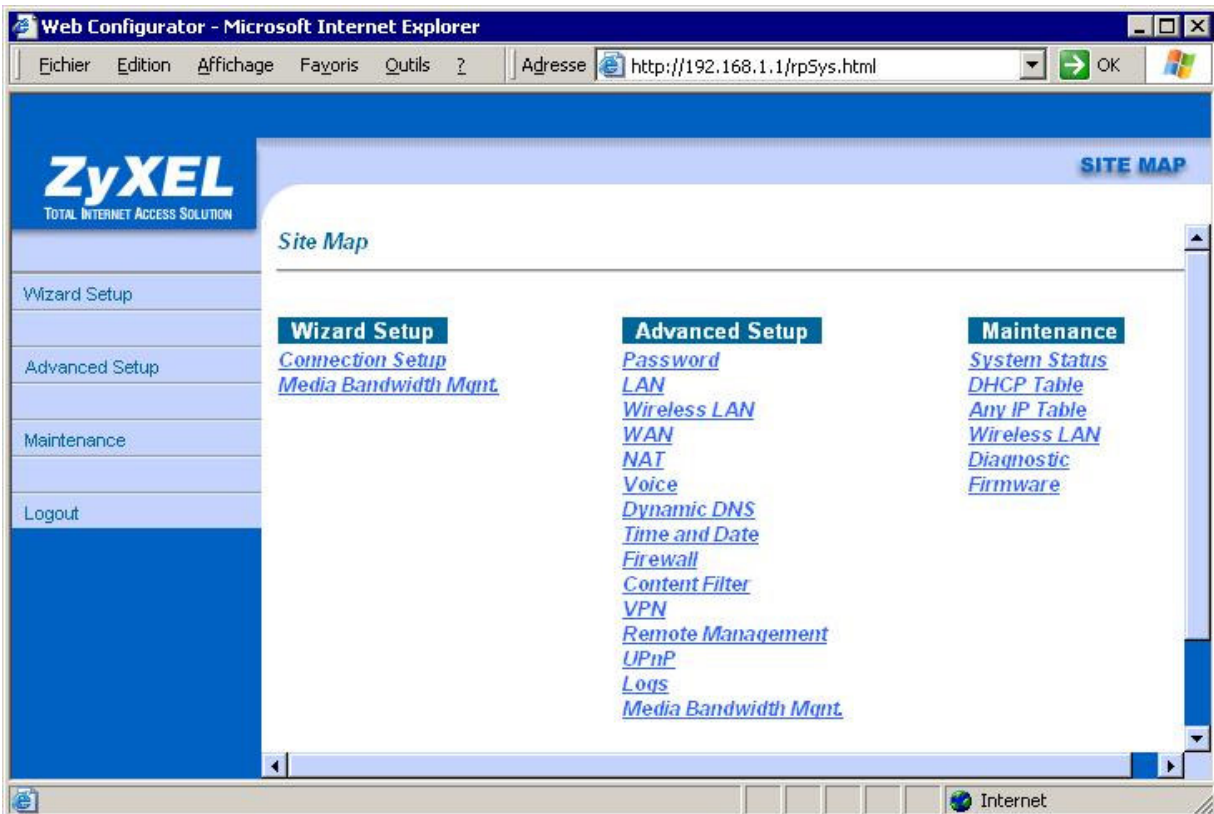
Web Configurator - Microsoft Internet Explorer

Fichier Edition Affichage Favoris Outils ? Adresse http://192.168.1.1/rpSys.html OK

ZyXEL
TOTAL INTERNET ACCESS SOLUTION

SITE MAP

Wizard Setup
Advanced Setup
Maintenance
Logout

Site Map

Wizard Setup
Connection Setup
Media Bandwidth Mgnt.

Advanced Setup
Password
LAN
Wireless LAN
WAN
NAT
Voice
Dynamic DNS
Time and Date
Firewall
Content Filter
VPN
Remote Management
UPnP
Logs
Media Bandwidth Mgnt.

Maintenance
System Status
DHCP Table
Any IP Table
Wireless LAN
Diagnostic
Firmware

Internet